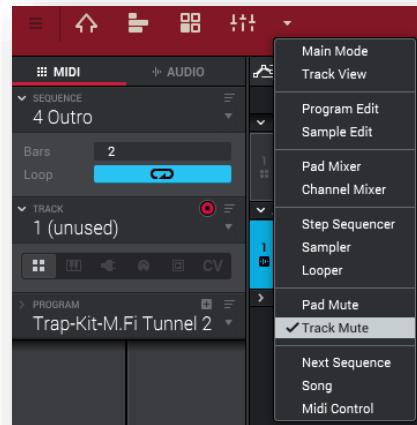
MIDI
AUDIO
SEQUENCE
4 Outro
Bars 2
Loop
TRACK
1 (unused)
CV
PROGRAM
Trap-Kit-M.Fi Tunnel 2

Main Mode
Track View
Program Edit
Sample Edit
Pad Mixer
Channel Mixer
Step Sequencer
Sampler
Looper
Pad Mute
✓Track Mute
Next Sequence
Song
Midi Control